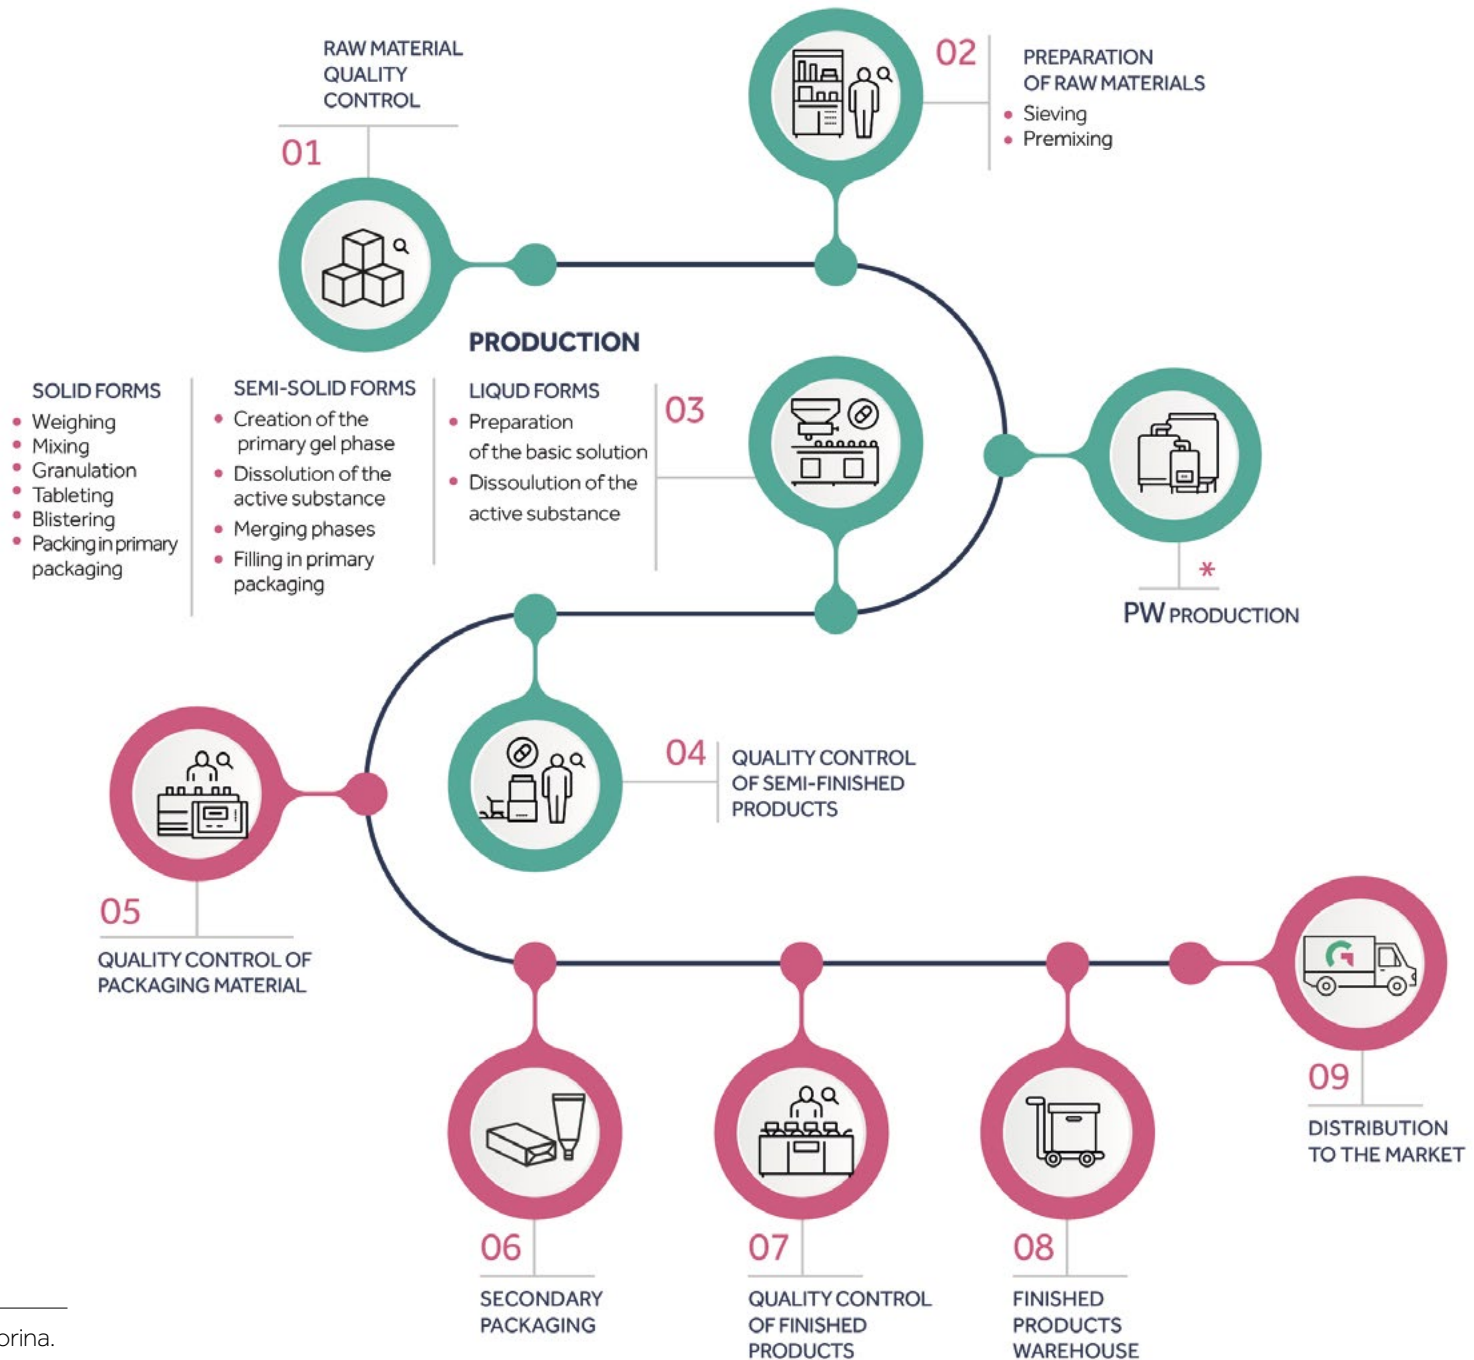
RAW MATERIAL QUALITY CONTROL

01

02

PREPARATION OF RAW MATERIALS
• Sieving
• Premixing

PRODUCTION

SOLID FORMS
• Weighing
• Mixing
• Granulation
• Tableting
• Blistering
• Packing in primary packaging

SEMI-SOLID FORMS
• Creation of the primary gel phase
• Dissolution of the active substance
• Merging phases
• Filling in primary packaging

LIQUD FORMS
• Preparation of the basic solution
• Dissoulution of the active substance

03

*
PW PRODUCTION

04

QUALITY CONTROL OF SEMI-FINISHED PRODUCTS

05

QUALITY CONTROL OF PACKAGING MATERIAL

09

DISTRIBUTION TO THE MARKET

06

SECONDARY PACKAGING

07

QUALITY CONTROL OF FINISHED PRODUCTS

08

FINISHED PRODUCTS WAREHOUSE

orina.